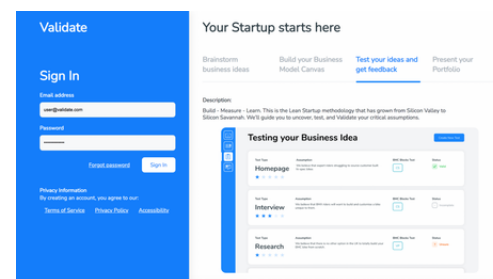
Validate

Sign In

Email address

user@validate.com

Password

••••••••••

Forgot password

Sign In

Privacy Information
By creating an account, you agree to our:

Terms of Service

Privacy Policy

Accessibility

Your Startup starts here

Brainstorm business ideas

Build your Business Model Canvas

Test your ideas and get feedback

Present your Portfolio

Description:

Build - Measure - Learn. This is the Lean Startup methodology that has grown from Silicon Valley to Silicon Savannah. We'll guide you to uncover, test, and Validate your critical assumptions.

Testing your Business Idea

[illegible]

Test Type
Homepage

Description
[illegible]

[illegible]

Status
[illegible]

Test Type
Interview

Description
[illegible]

Status
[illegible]

Test Type
Research

Description
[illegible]

Status
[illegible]